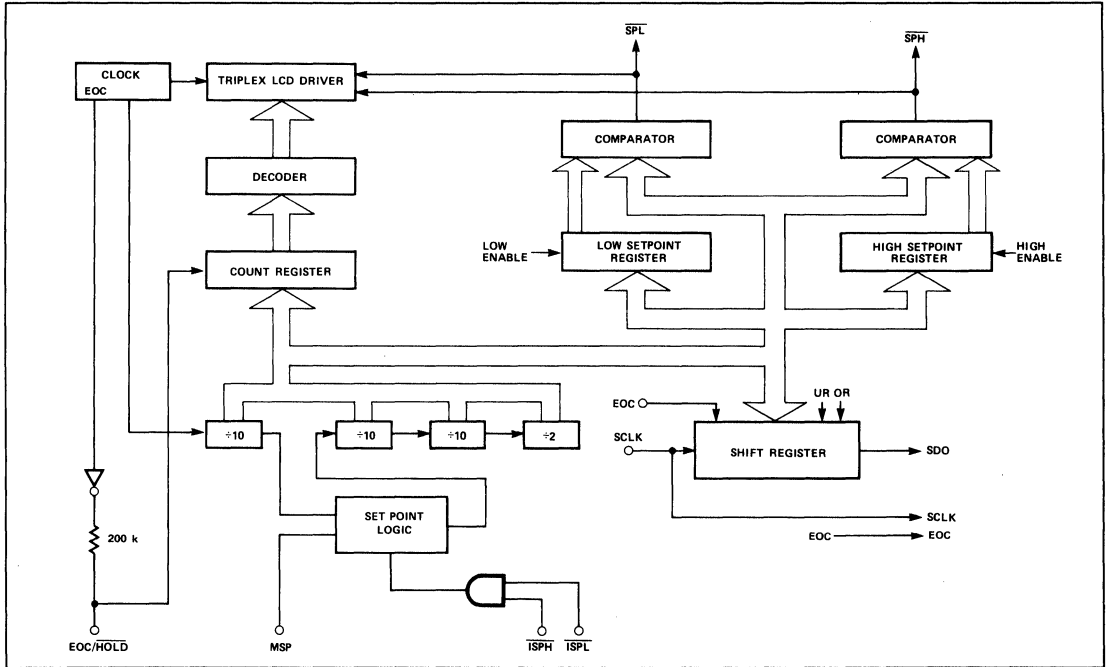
$\overline{SPL}$

$\overline{SPH}$

CLOCK
EOC

TRIPLEX LCD DRIVER

COMPARATOR

COMPARATOR

DECODER

LOW ENABLE

LOW SETPOINT REGISTER

HIGH SETPOINT REGISTER

HIGH ENABLE

COUNT REGISTER

EOC

UR OR

÷10

÷10

÷10

÷2

SCLK

SHIFT REGISTER

SDO

SET POINT LOGIC

SCLK

200 k

EOC

EOC

EOC/$\overline{HOLD}$

MSP

$\overline{ISPH}$

$\overline{ISPL}$